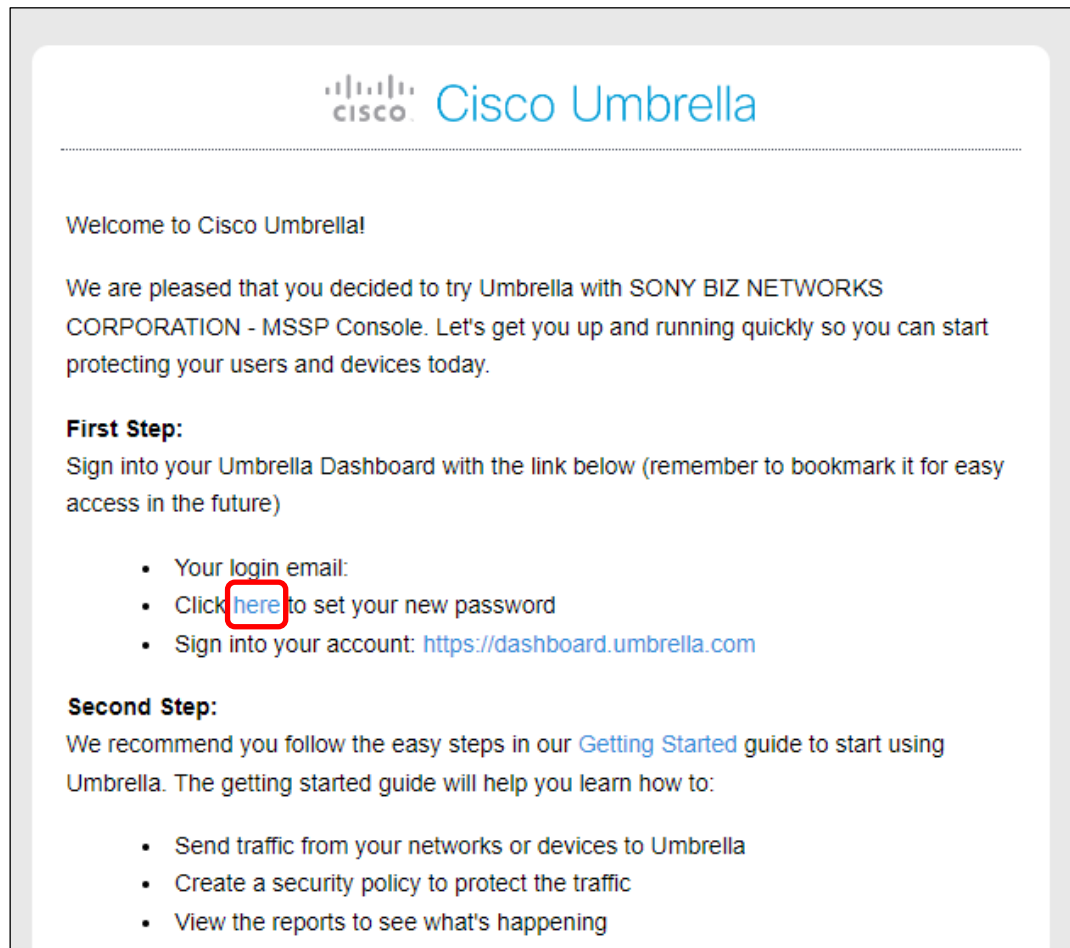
cisco Cisco Umbrella

Welcome to Cisco Umbrella!

We are pleased that you decided to try Umbrella with SONY BIZ NETWORKS CORPORATION - MSSP Console. Let's get you up and running quickly so you can start protecting your users and devices today.

**First Step:**
Sign into your Umbrella Dashboard with the link below (remember to bookmark it for easy access in the future)

- Your login email:
- Click here to set your new password
- Sign into your account: https://dashboard.umbrella.com

**Second Step:**
We recommend you follow the easy steps in our Getting Started guide to start using Umbrella. The getting started guide will help you learn how to:

- Send traffic from your networks or devices to Umbrella
- Create a security policy to protect the traffic
- View the reports to see what's happening